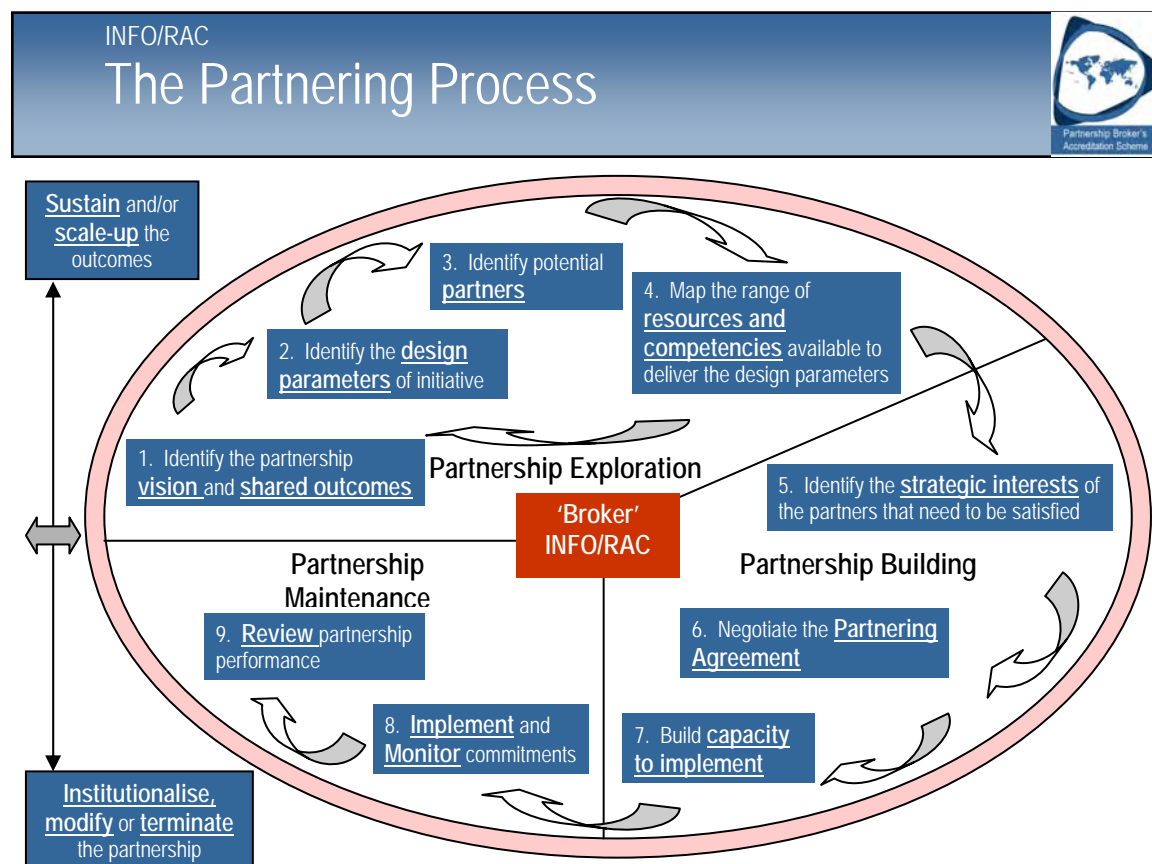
INFO/RAC
The Partnering Process

Partnership Broker's Accreditation Scheme

Sustain and/or scale-up the outcomes

3. Identify potential partners

4. Map the range of resources and competencies available to deliver the design parameters

2. Identify the design parameters of initiative

1. Identify the partnership vision and shared outcomes

Partnership Exploration

'Broker' INFO/RAC

5. Identify the strategic interests of the partners that need to be satisfied

Partnership Maintenance

Partnership Building

9. Review partnership performance

6. Negotiate the Partnering Agreement

8. Implement and Monitor commitments

7. Build capacity to implement

Institutionalise, modify or terminate the partnership